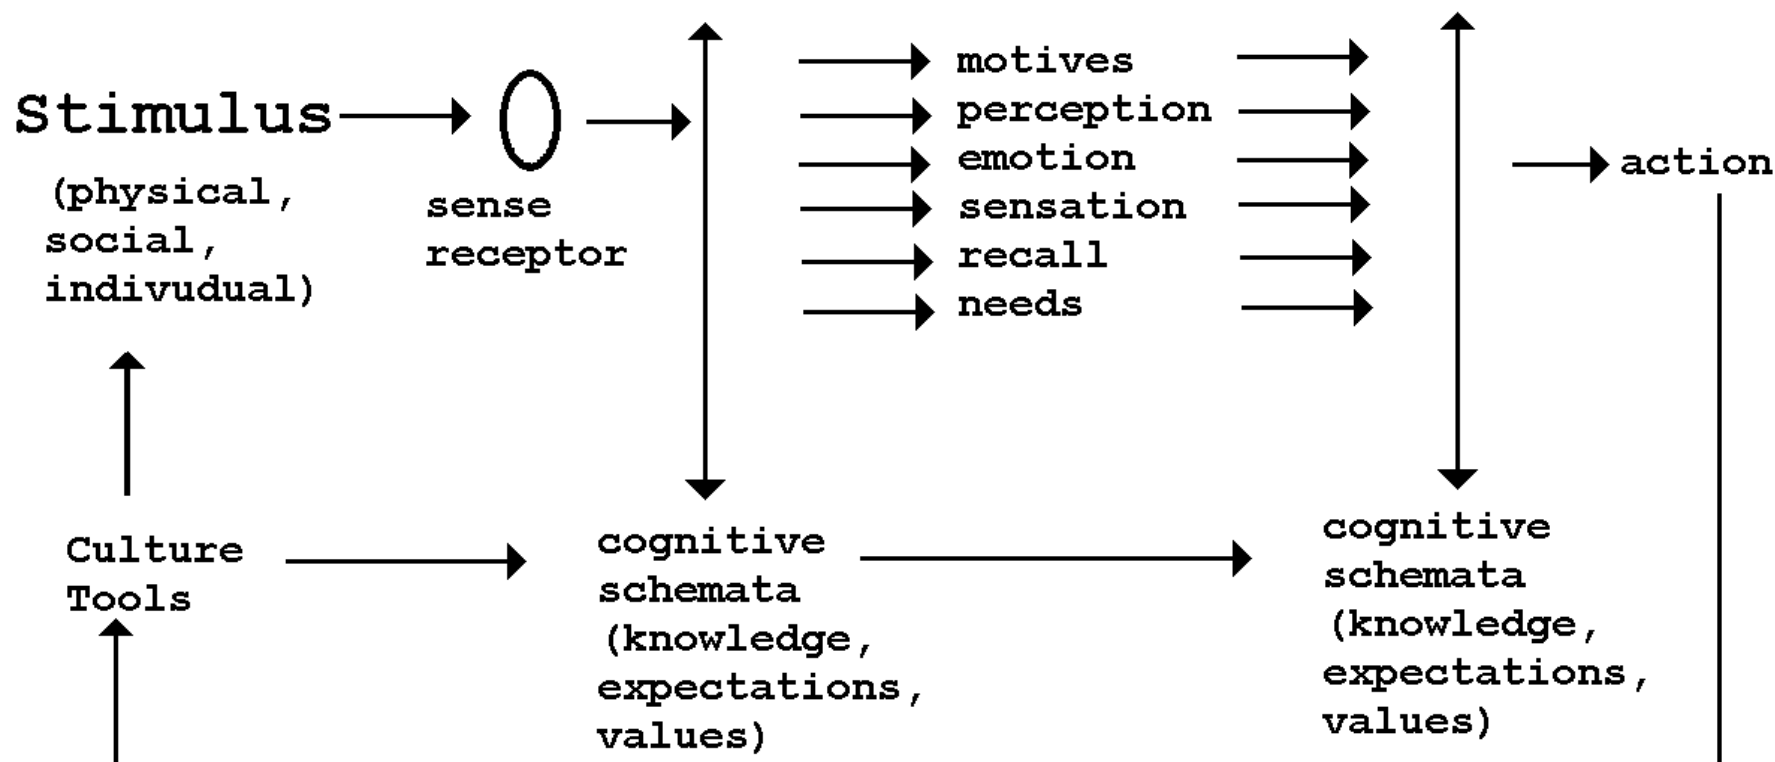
Stimulus
(physical, social, indivudual)

sense receptor

motives
perception
emotion
sensation
recall
needs

action

Culture Tools

cognitive schemata (knowledge, expectations, values)

cognitive schemata (knowledge, expectations, values)